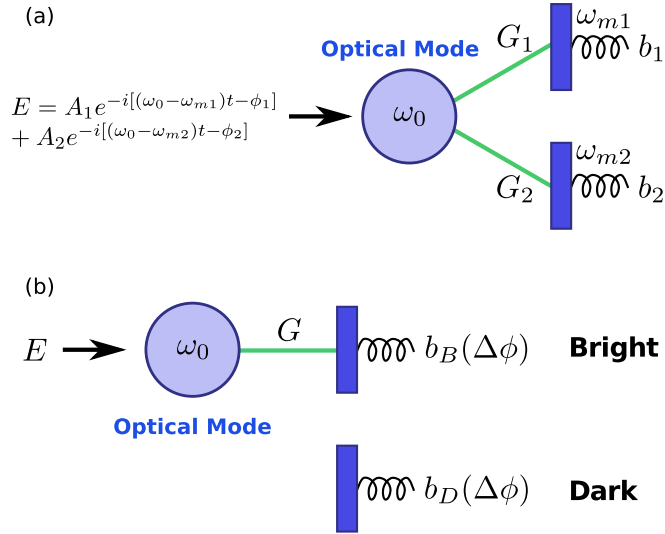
(a)

Optical Mode

$E = A_1 e^{-i[(\omega_0 - \omega_{m1})t - \phi_1]}$
$+ A_2 e^{-i[(\omega_0 - \omega_{m2})t - \phi_2]}$

$\omega_0$

$G_1$

$\omega_{m1}$

$b_1$

$G_2$

$\omega_{m2}$

$b_2$

(b)

$E$

$\omega_0$

$G$

$b_B(\Delta\phi)$

Bright

Optical Mode

$b_D(\Delta\phi)$

Dark